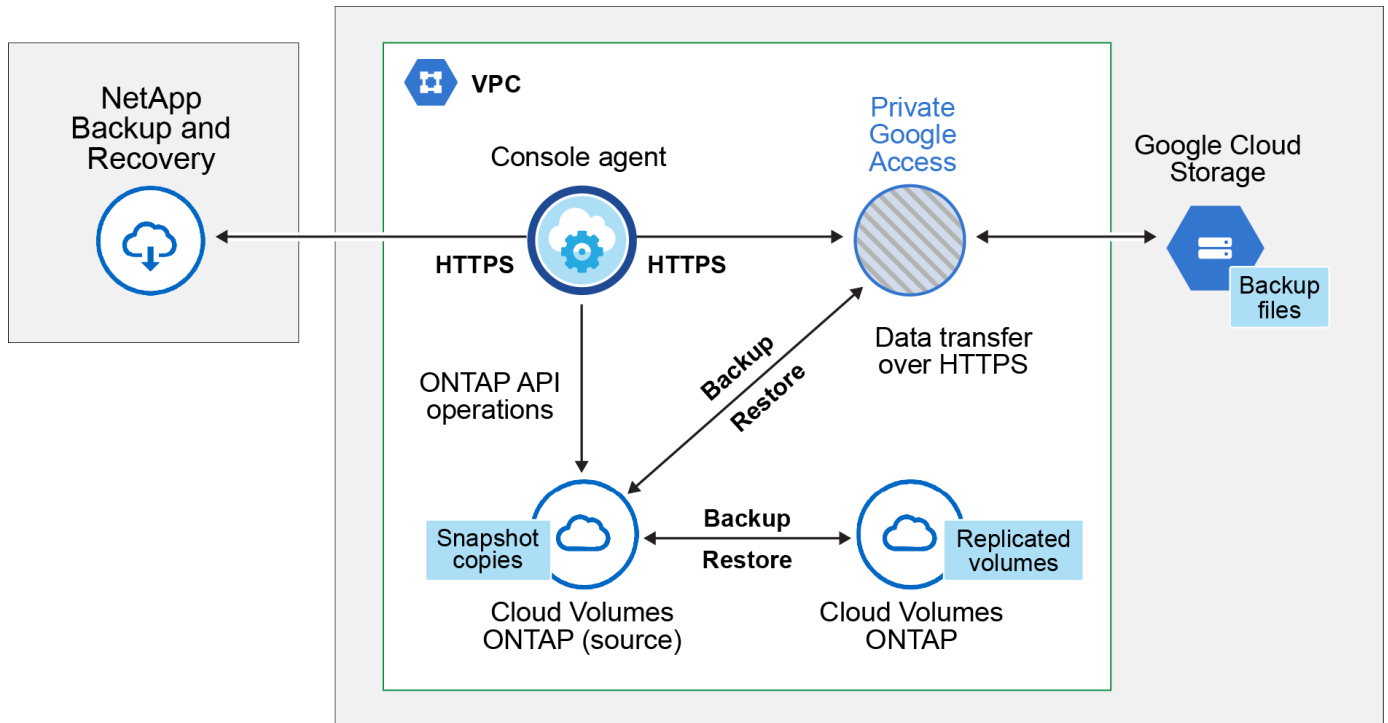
NetApp Backup and Recovery

VPC

Console agent

HTTPS

HTTPS

Private Google Access

Google Cloud Storage

Backup files

Data transfer over HTTPS

Backup

Restore

ONTAP API operations

Snapshot copies

Backup

Restore

Replicated volumes

Cloud Volumes ONTAP (source)

Cloud Volumes ONTAP